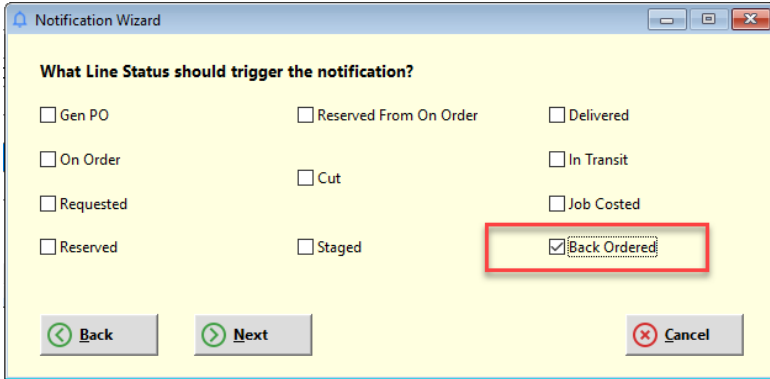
Notification Wizard

What Line Status should trigger the notification?

Gen PO

On Order

Requested

Reserved

Reserved From On Order

Cut

Staged

Delivered

In Transit

Job Costed

Back Ordered

Back

Next

Cancel